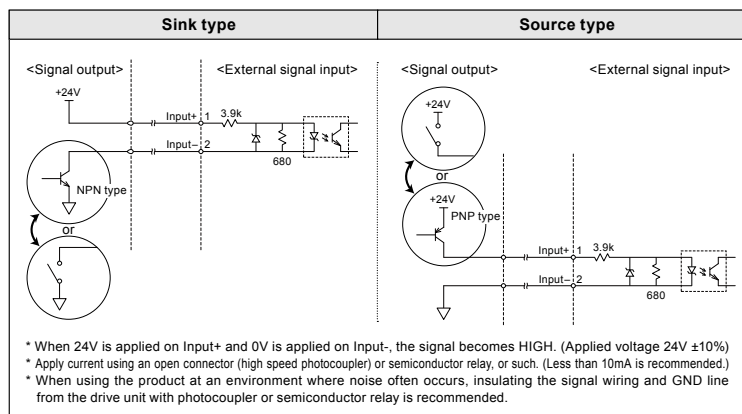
| Sink type | Source type |
|---|---|
| <Signal output> <External signal input> +24V Input+ 1 3.9k Input− 2 680 NPN type or | <Signal output> <External signal input> +24V or +24V PNP type Input+ 1 3.9k Input− 2 680 |

* When 24V is applied on Input+ and 0V is applied on Input-, the signal becomes HIGH. (Applied voltage 24V ±10%)
* Apply current using an open connector (high speed photocoupler) or semiconductor relay, or such. (Less than 10mA is recommended.)
* When using the product at an environment where noise often occurs, insulating the signal wiring and GND line from the drive unit with photocoupler or semiconductor relay is recommended.